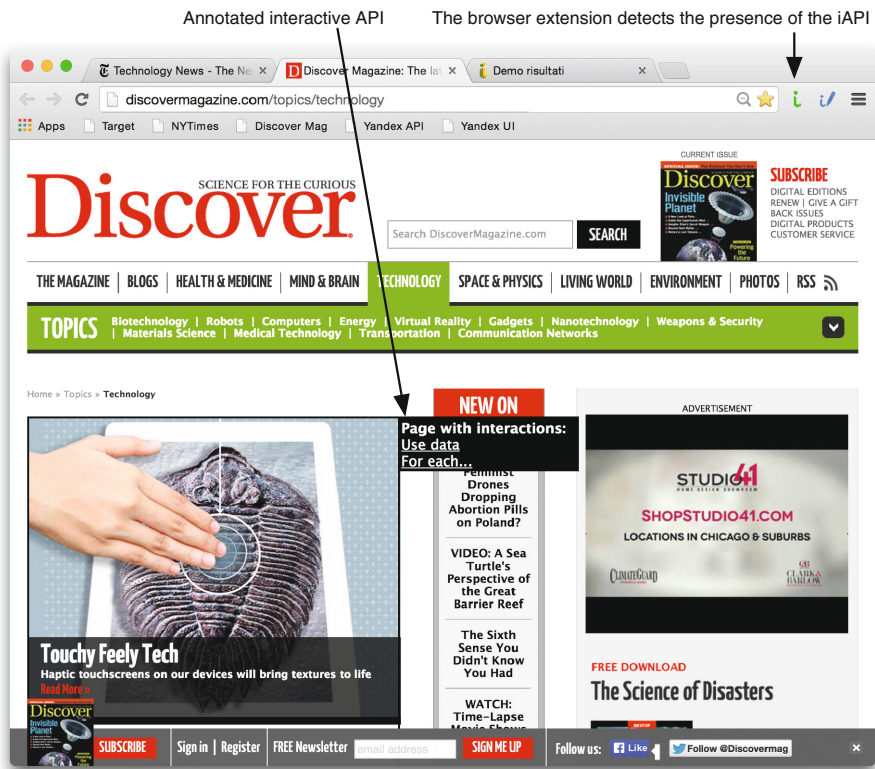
Annotated interactive API

The browser extension detects the presence of the iAPI

Technology News - The Ne ×
Discover Magazine: The la ×
Demo risultati ×

discovermagazine.com/topics/technology

Apps
Target
NYTimes
Discover Mag
Yandex API
Yandex UI

Discover
SCIENCE FOR THE CURIOUS

Search DiscoverMagazine.com
SEARCH

CURRENT ISSUE
Discover
Invisible Planet

SUBSCRIBE
DIGITAL EDITIONS
RENEW | GIVE A GIFT
BACK ISSUES
DIGITAL PRODUCTS
CUSTOMER SERVICE

THE MAGAZINE | BLOGS | HEALTH & MEDICINE | MIND & BRAIN | TECHNOLOGY | SPACE & PHYSICS | LIVING WORLD | ENVIRONMENT | PHOTOS | RSS

TOPICS
Biotechnology | Robots | Computers | Energy | Virtual Reality | Gadgets | Nanotechnology | Weapons & Security | Materials Science | Medical Technology | Transportation | Communication Networks

Home » Topics » Technology

NEW ON

Page with interactions:
Use data
For each...

Feminist Drones Dropping Abortion Pills on Poland?

VIDEO: A Sea Turtle's Perspective of the Great Barrier Reef

The Sixth Sense You Didn't Know You Had

WATCH: Time-Lapse

ADVERTISEMENT
STUDIO 41
HOME DESIGN SHOWROOM
SHOPSTUDIO41.COM
LOCATIONS IN CHICAGO & SUBURBS
CLIMATEGUARD
CLARK & BARLOW

Touchy Feely Tech
Haptic touchscreens on our devices will bring textures to life
Read More »

FREE DOWNLOAD
The Science of Disasters

Discover
Invisible Planet
SUBSCRIBE
Sign in | Register
FREE Newsletter
email address
SIGN ME UP
Follow us:
Like
Follow @Discovermag